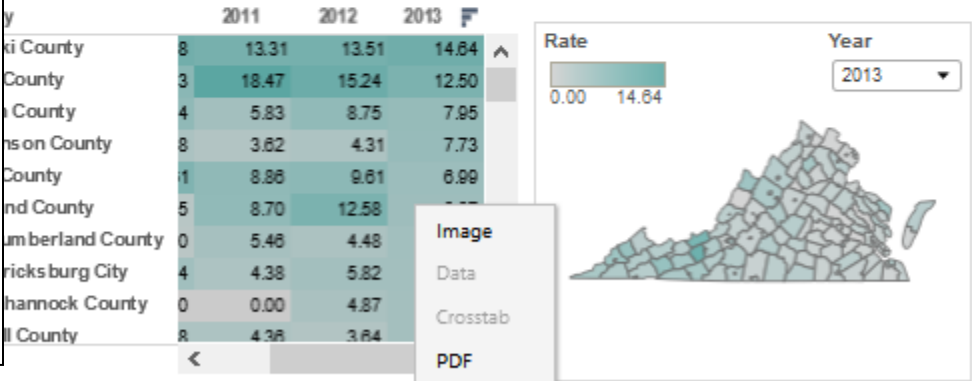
| y | | 2011 | 2012 | 2013 |
|---|---|---|---|---|
| ki County | 8 | 13.31 | 13.51 | 14.64 |
| County | 3 | 18.47 | 15.24 | 12.50 |
| n County | 4 | 5.83 | 8.75 | 7.95 |
| nson County | 8 | 3.62 | 4.31 | 7.73 |
| County | 1 | 8.86 | 9.61 | 6.99 |
| nd County | 5 | 8.70 | 12.58 | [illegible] |
| umberland County | 0 | 5.46 | 4.48 | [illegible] |
| ricksburg City | 4 | 4.38 | 5.82 | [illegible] |
| hannock County | 0 | 0.00 | 4.87 | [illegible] |
| ll County | 8 | 4.36 | 3.64 | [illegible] |

Image
Data
Crosstab
PDF

Rate
0.00 14.64

Year
2013